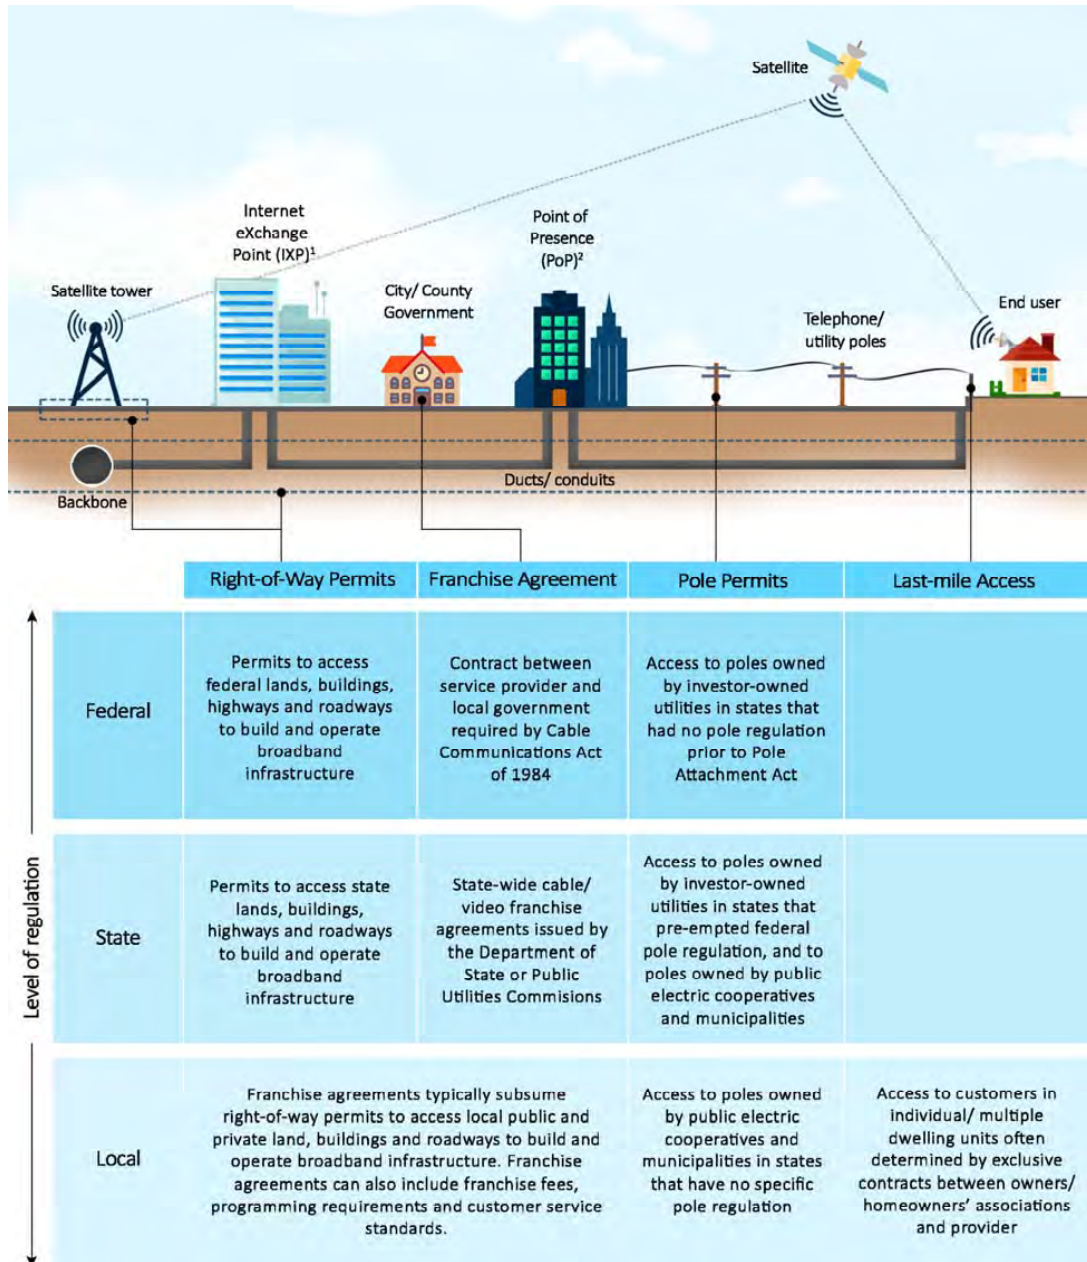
Satellite

Internet eXchange Point (IXP)$^1$

Point of Presence (PoP)$^2$

Satellite tower

City/ County Government

Telephone/ utility poles

End user

Backbone

Ducts/ conduits

Level of regulation

| | Right-of-Way Permits | Franchise Agreement | Pole Permits | Last-mile Access |
|---|---|---|---|---|
| Federal | Permits to access federal lands, buildings, highways and roadways to build and operate broadband infrastructure | Contract between service provider and local government required by Cable Communications Act of 1984 | Access to poles owned by investor-owned utilities in states that had no pole regulation prior to Pole Attachment Act | |
| State | Permits to access state lands, buildings, highways and roadways to build and operate broadband infrastructure | State-wide cable/ video franchise agreements issued by the Department of State or Public Utilities Commisions | Access to poles owned by investor-owned utilities in states that pre-empted federal pole regulation, and to poles owned by public electric cooperatives and municipalities | |
| Local | Franchise agreements typically subsume right-of-way permits to access local public and private land, buildings and roadways to build and operate broadband infrastructure. Franchise agreements can also include franchise fees, programming requirements and customer service standards. | | Access to poles owned by public electric cooperatives and municipalities in states that have no specific pole regulation | Access to customers in individual/ multiple dwelling units often determined by exclusive contracts between owners/ homeowners' associations and provider |